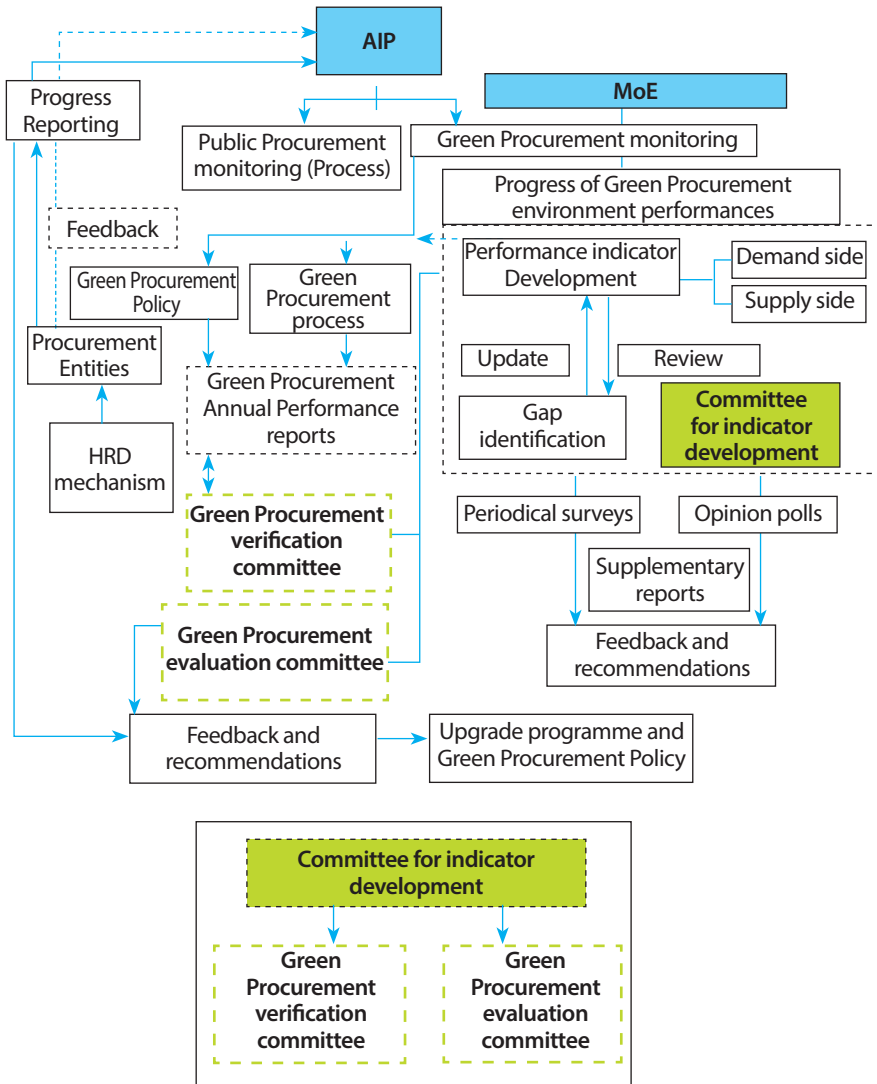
AIP

MoE

Progress Reporting

Public Procurement monitoring (Process)

Green Procurement monitoring

Progress of Green Procurement environment performances

Feedback

Green Procurement Policy

Green Procurement process

Performance indicator Development

Demand side

Supply side

Procurement Entities

Green Procurement Annual Performance reports

Update

Review

Gap identification

Committee for indicator development

HRD mechanism

Green Procurement verification committee

Periodical surveys

Opinion polls

Supplementary reports

Green Procurement evaluation committee

Feedback and recommendations

Feedback and recommendations

Upgrade programme and Green Procurement Policy

Committee for indicator development

Green Procurement verification committee

Green Procurement evaluation committee